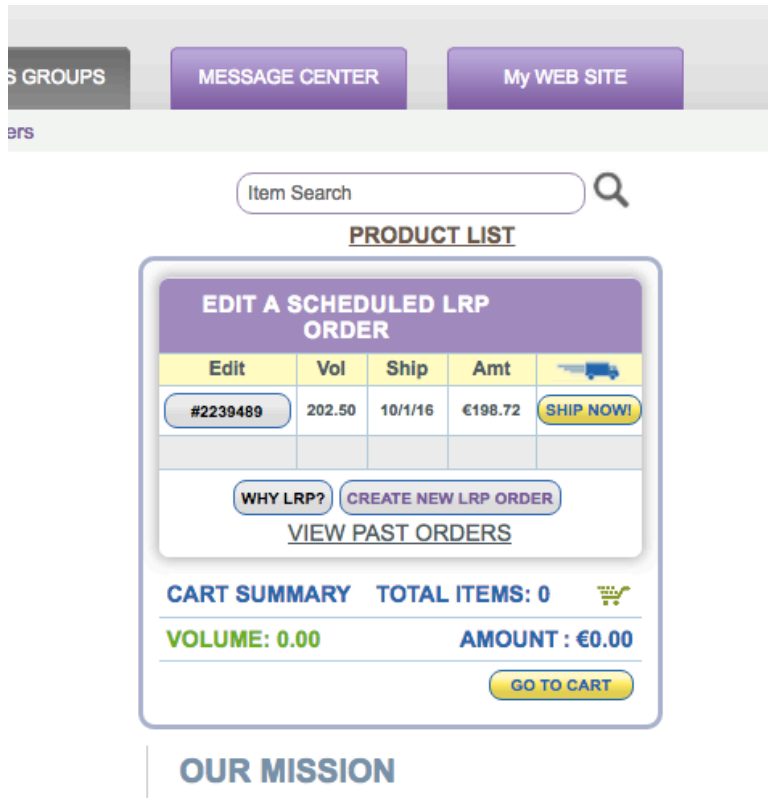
S GROUPS MESSAGE CENTER My WEB SITE

ers

Item Search

PRODUCT LIST

EDIT A SCHEDULED LRP ORDER

| Edit | Vol | Ship | Amt | |
|---|---|---|---|---|
| #2239489 | 202.50 | 10/1/16 | €198.72 | SHIP NOW! |
| | | | | |

WHY LRP? CREATE NEW LRP ORDER

VIEW PAST ORDERS

CART SUMMARY TOTAL ITEMS: 0

VOLUME: 0.00 AMOUNT : €0.00

GO TO CART

OUR MISSION